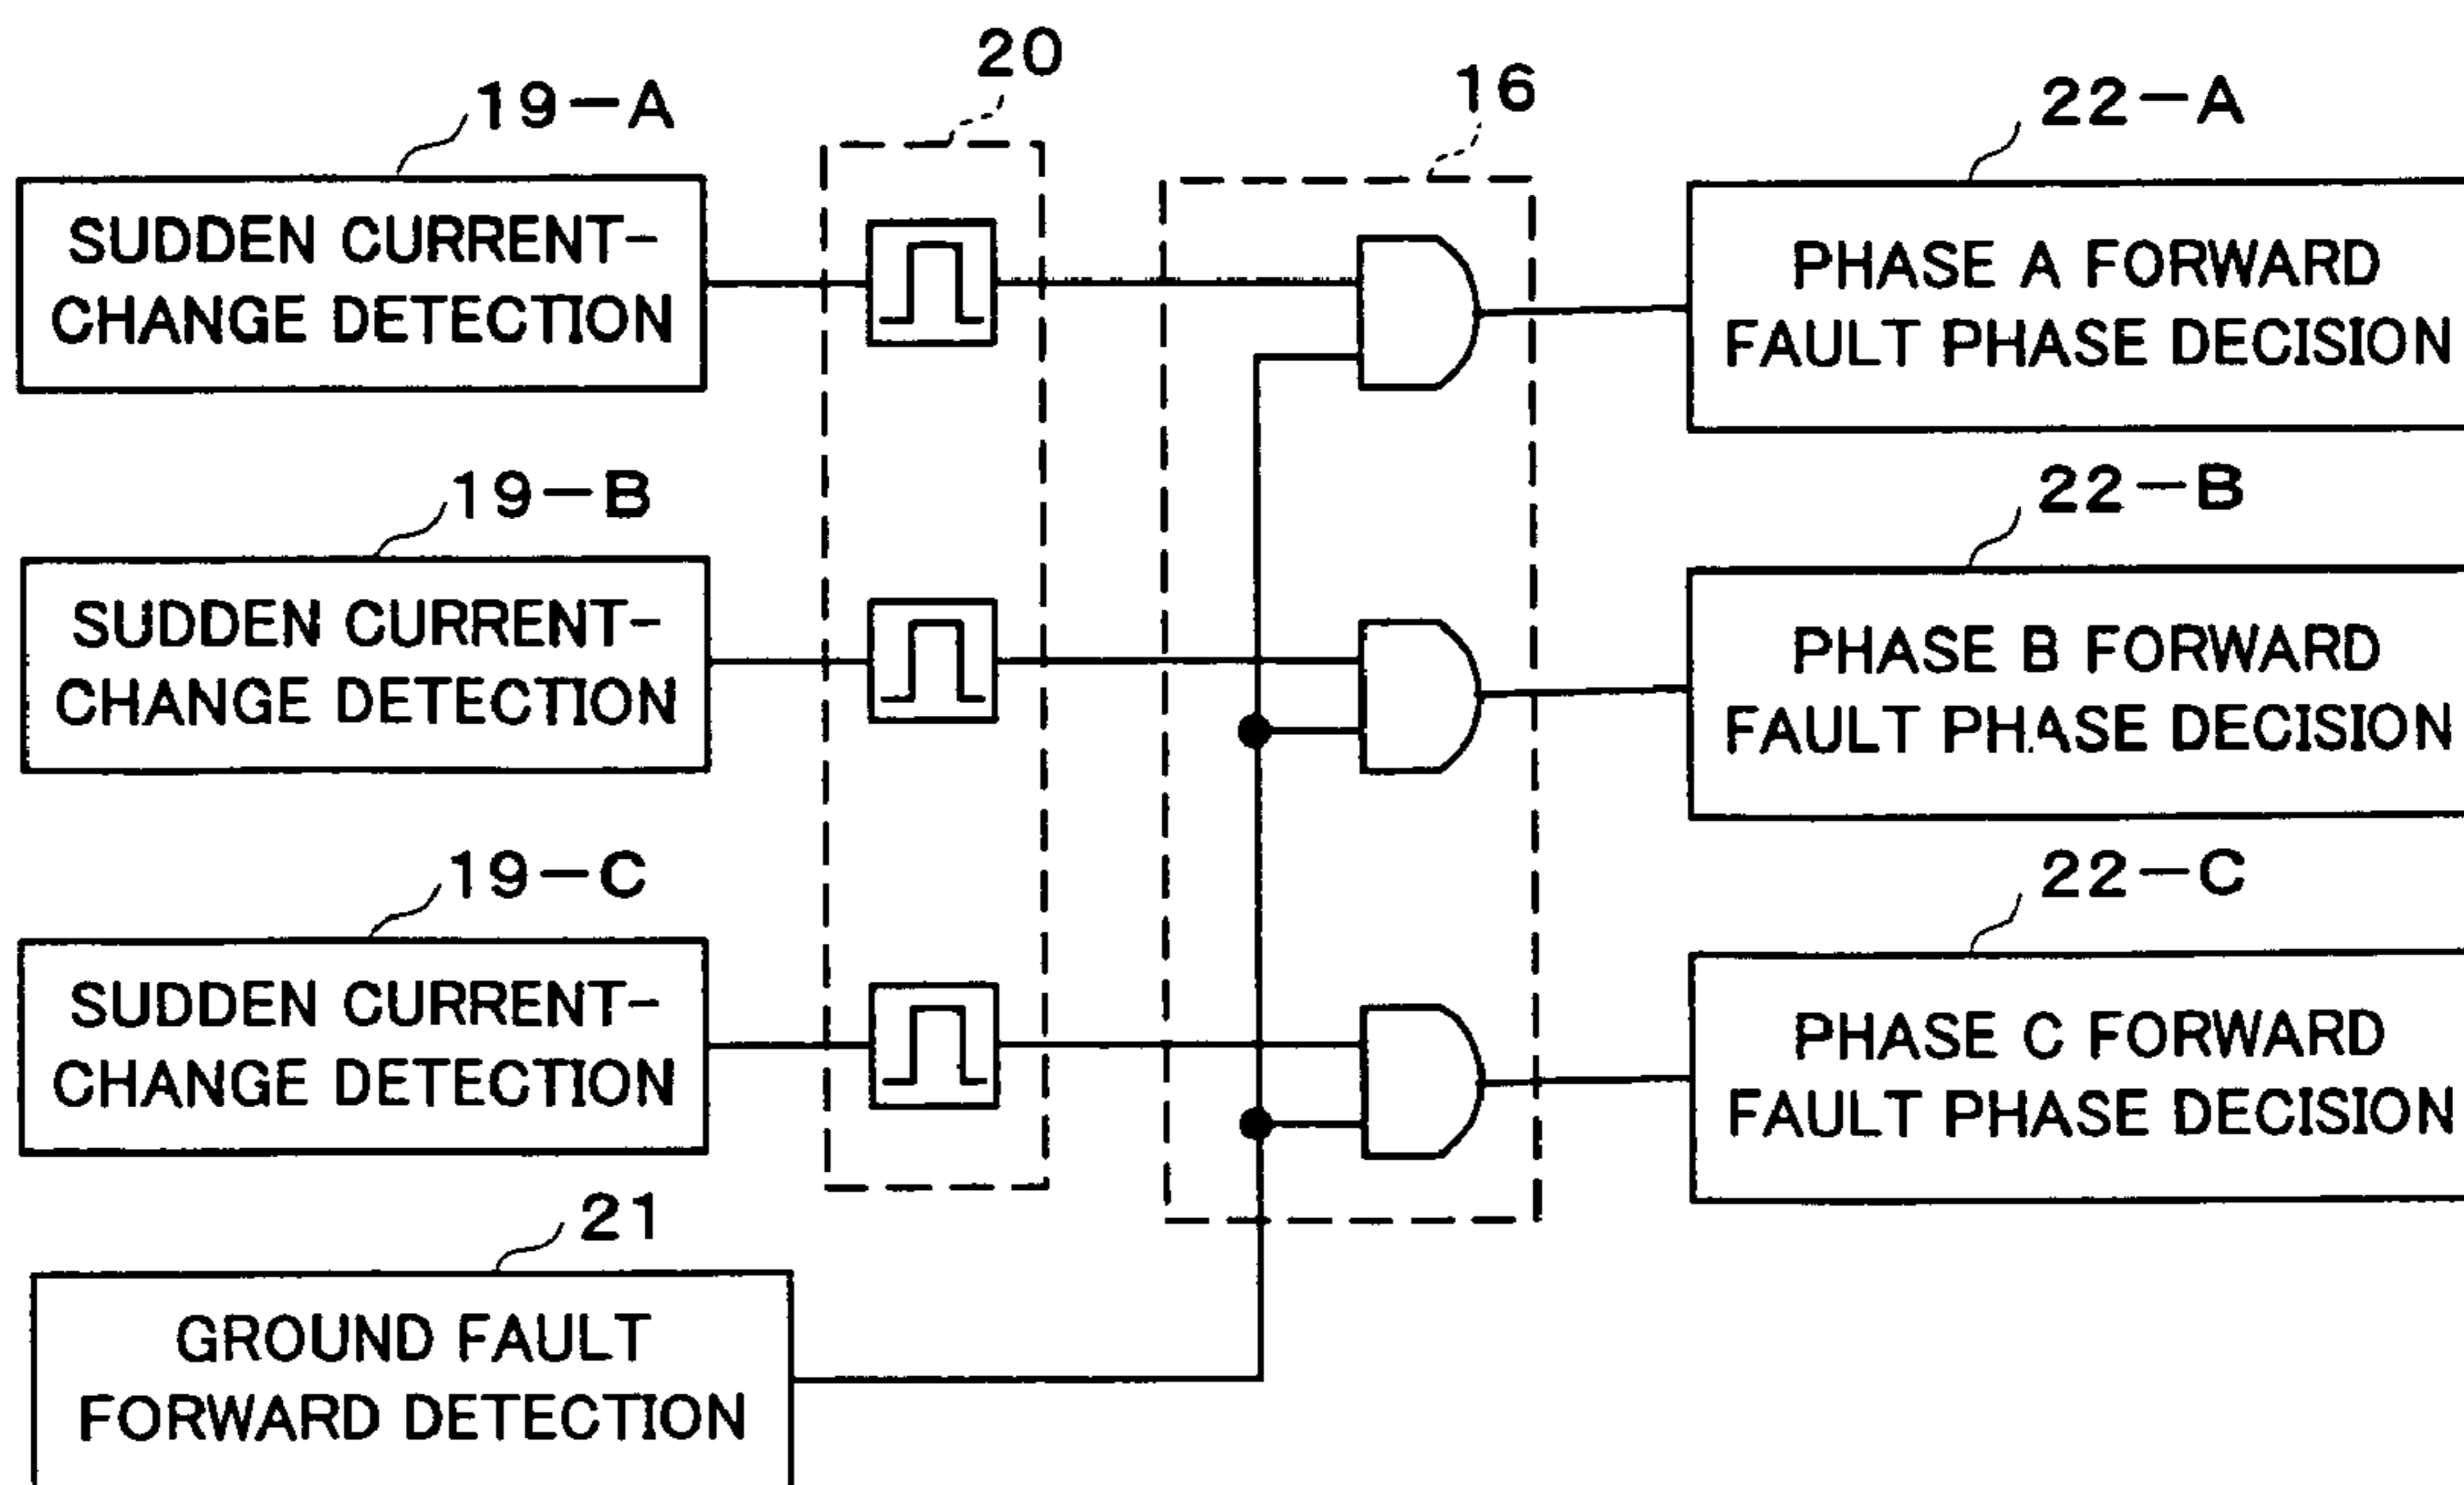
20

16

19−A

SUDDEN CURRENT-CHANGE DETECTION

22−A

PHASE A FORWARD FAULT PHASE DECISION

19−B

SUDDEN CURRENT-CHANGE DETECTION

22−B

PHASE B FORWARD FAULT PHASE DECISION

19−C

SUDDEN CURRENT-CHANGE DETECTION

22−C

PHASE C FORWARD FAULT PHASE DECISION

21

GROUND FAULT FORWARD DETECTION